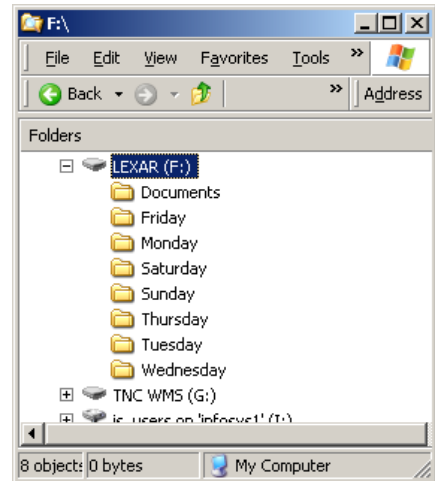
F:\

File Edit View Favorites Tools »

Back » Address

Folders

LEXAR (F:)
Documents
Friday
Monday
Saturday
Sunday
Thursday
Tuesday
Wednesday
TNC WMS (G:)
is_users on 'infosys1' (I:)

8 objects 0 bytes My Computer